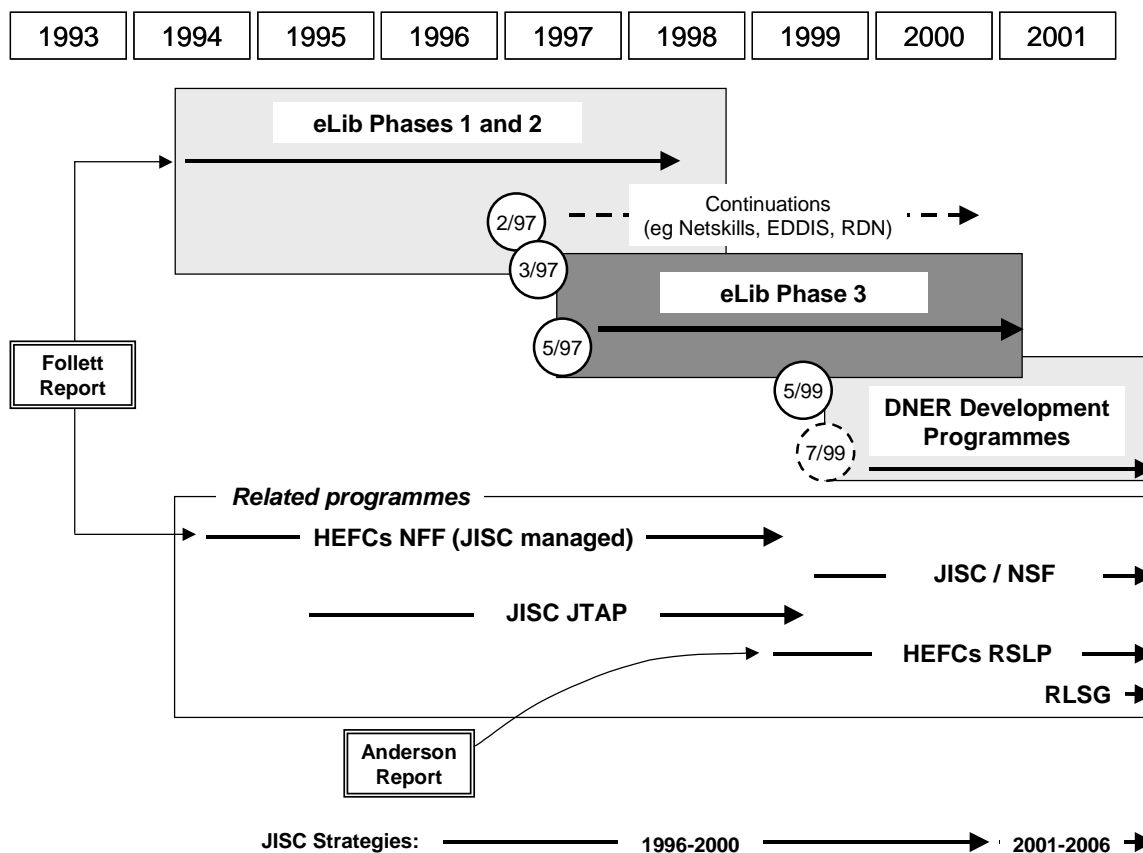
| 1993 | 1994 | 1995 | 1996 | 1997 | 1998 | 1999 | 2000 | 2001 |
|---|---|---|---|---|---|---|---|---|

eLib Phases 1 and 2

2/97

Continuations (eg Netskills, EDDIS, RDN)

3/97

eLib Phase 3

5/97

Follett Report

5/99

DNER Development Programmes

7/99

Related programmes

HEFCs NFF (JISC managed)

JISC / NSF

JISC JTAP

HEFCs RSLP

RLSG

Anderson Report

JISC Strategies: 1996-2000 2001-2006